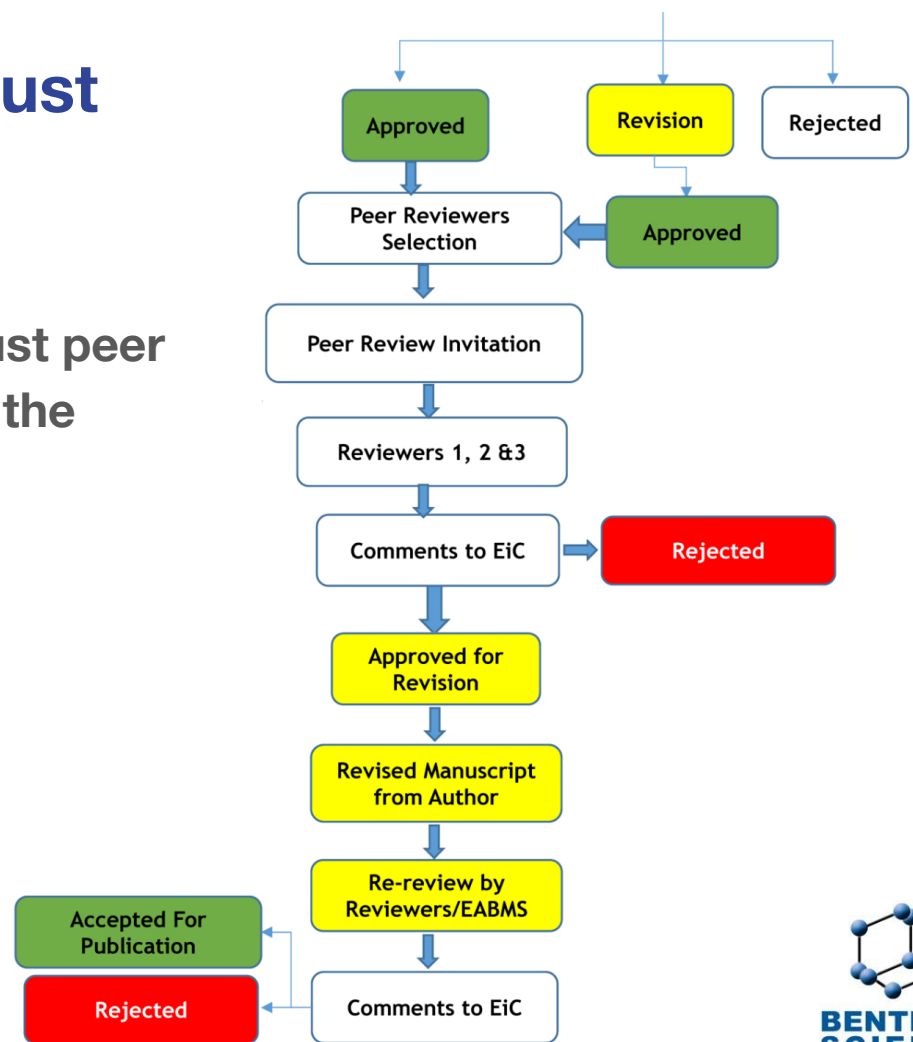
ust

ust peer
the

Approved

Revision

Rejected

Peer Reviewers Selection

Approved

Peer Review Invitation

Reviewers 1, 2 &3

Comments to EiC

Rejected

Approved for Revision

Revised Manuscript from Author

Re-review by Reviewers/EABMS

Accepted For Publication

Rejected

Comments to EiC

BENT
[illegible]